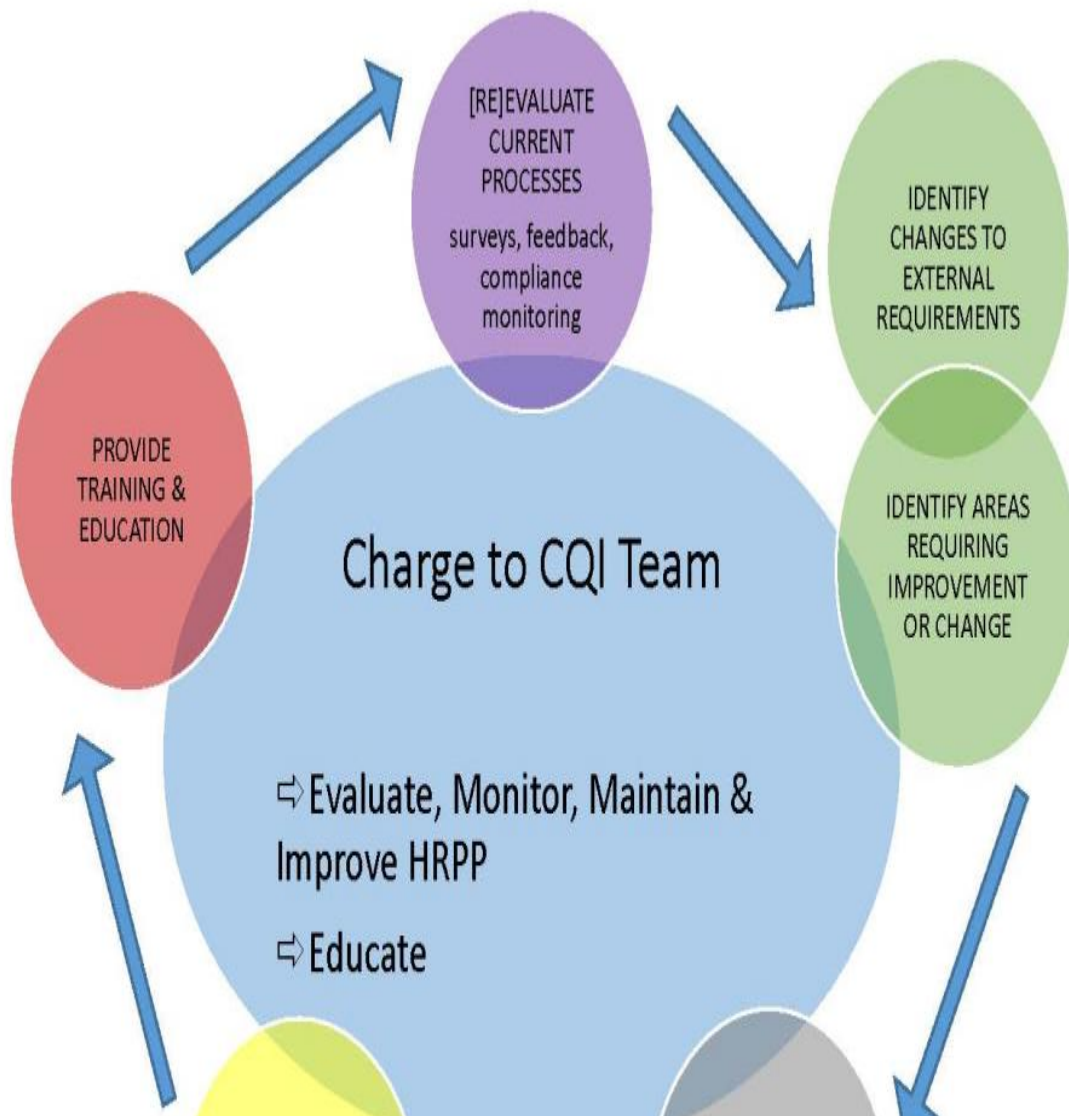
[RE]EVALUATE CURRENT PROCESSES

surveys, feedback, compliance monitoring

IDENTIFY CHANGES TO EXTERNAL REQUIREMENTS

PROVIDE TRAINING & EDUCATION

IDENTIFY AREAS REQUIRING IMPROVEMENT OR CHANGE

Charge to CQI Team

⇨ Evaluate, Monitor, Maintain & Improve HRPP

⇨ Educate